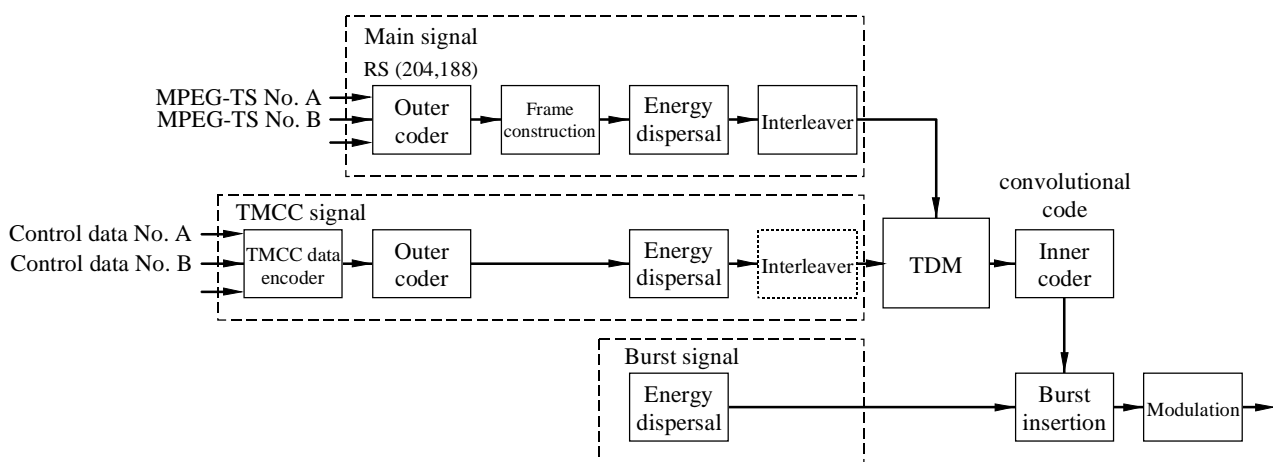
Main signal

RS (204,188)

MPEG-TS No. A

MPEG-TS No. B

Outer coder

Frame construction

Energy dispersal

Interleaver

convolutional code

TMCC signal

Control data No. A

Control data No. B

TMCC data encoder

Outer coder

Energy dispersal

Interleaver

TDM

Inner coder

Burst signal

Energy dispersal

Burst insertion

Modulation